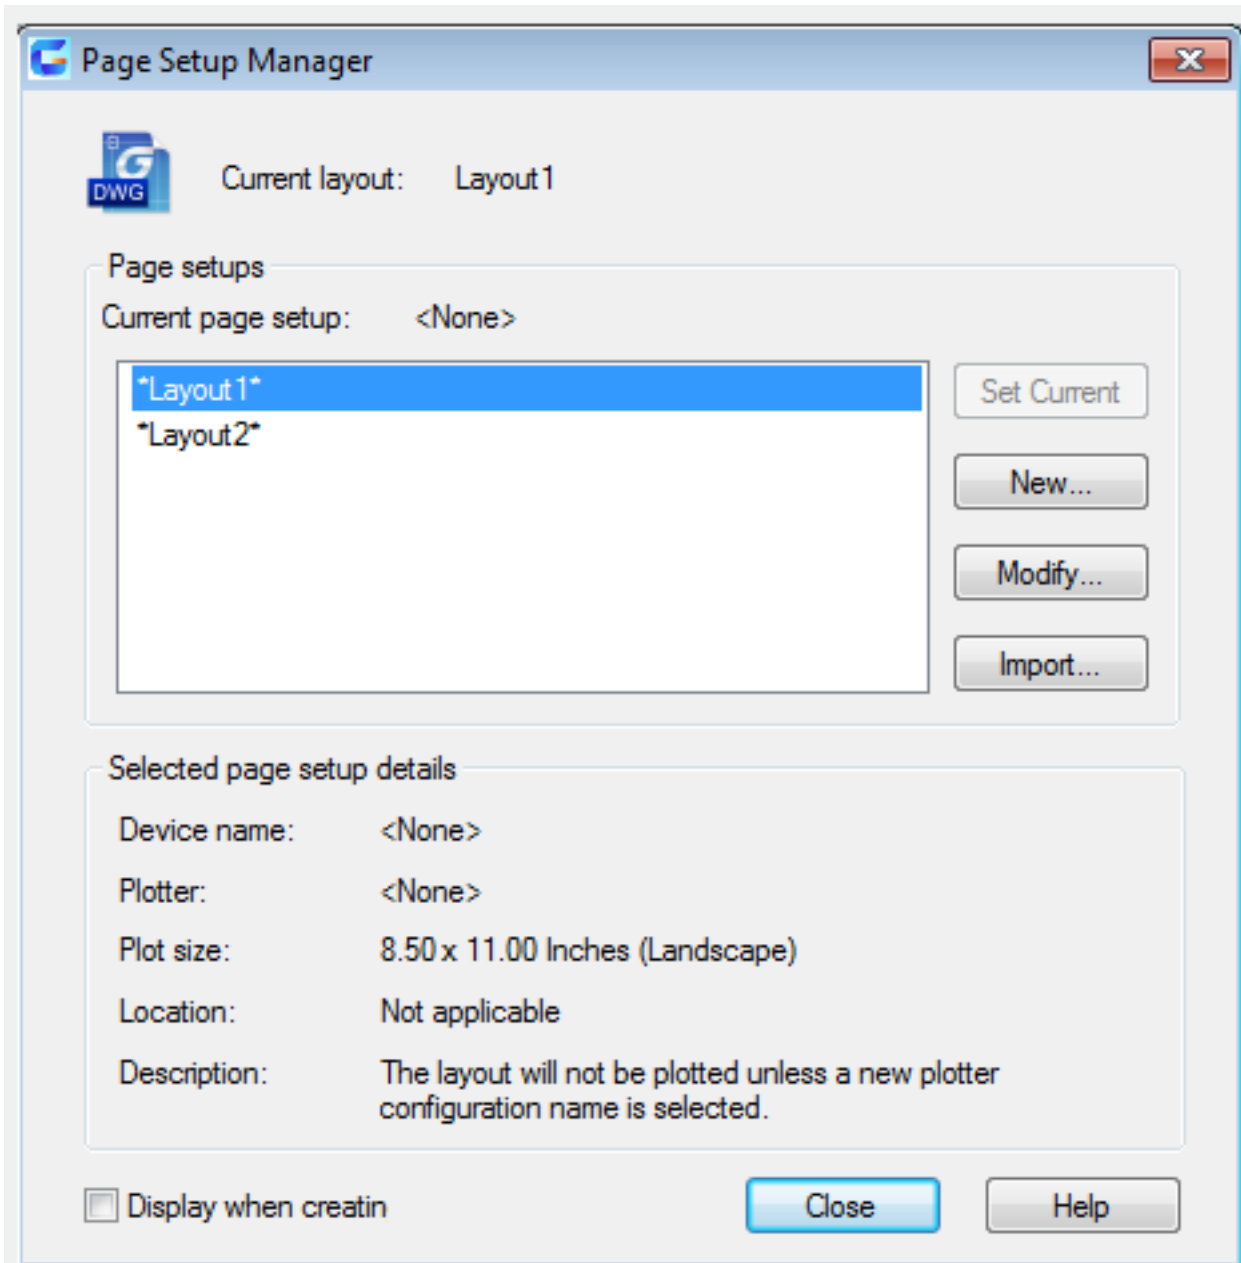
Page Setup Manager

DWG

Current layout: Layout1

Page setups

Current page setup: <None>

*Layout1*
*Layout2*

Set Current

New...

Modify...

Import...

Selected page setup details

Device name: <None>

Plotter: <None>

Plot size: 8.50 x 11.00 Inches (Landscape)

Location: Not applicable

Description: The layout will not be plotted unless a new plotter configuration name is selected.

Display when creatin

Close

Help